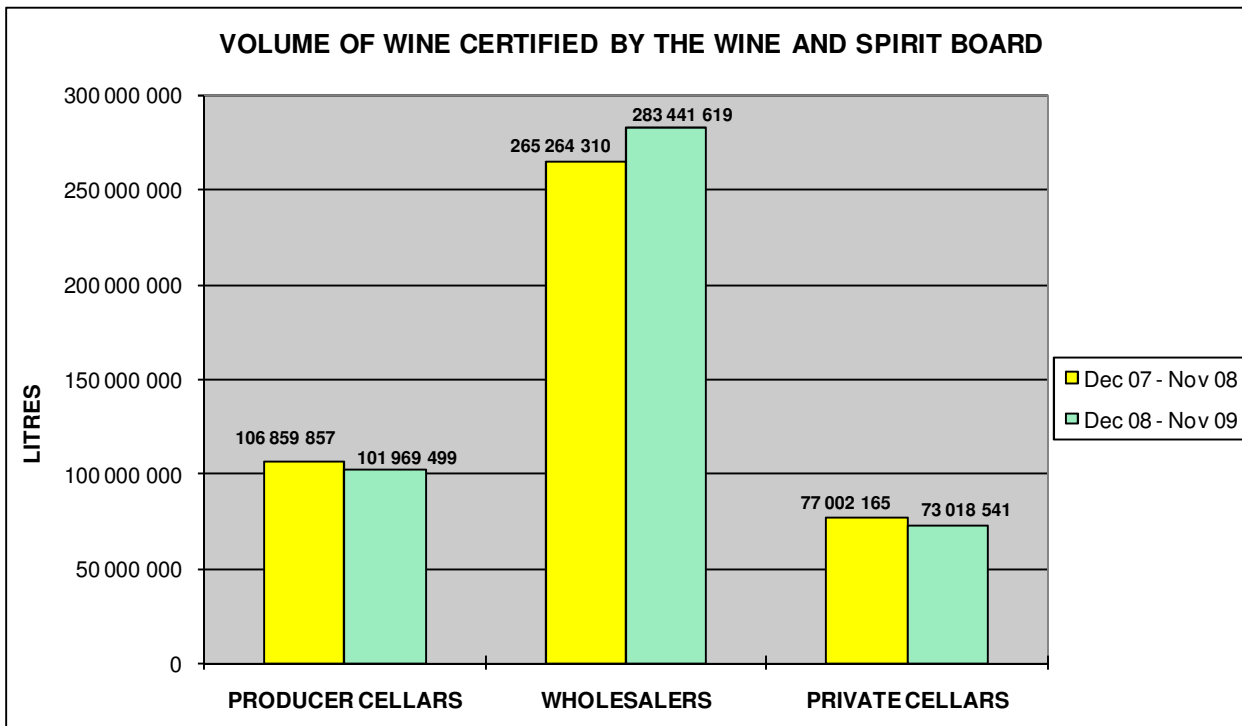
VOLUME OF WINE CERTIFIED BY THE WINE AND SPIRIT BOARD

300 000 000
250 000 000
200 000 000
150 000 000
100 000 000
50 000 000
0

LITRES

106 859 857
101 969 499
265 264 310
283 441 619
77 002 165
73 018 541

PRODUCER CELLARS
WHOLESALERS
PRIVATE CELLARS

Dec 07 - Nov 08
Dec 08 - Nov 09